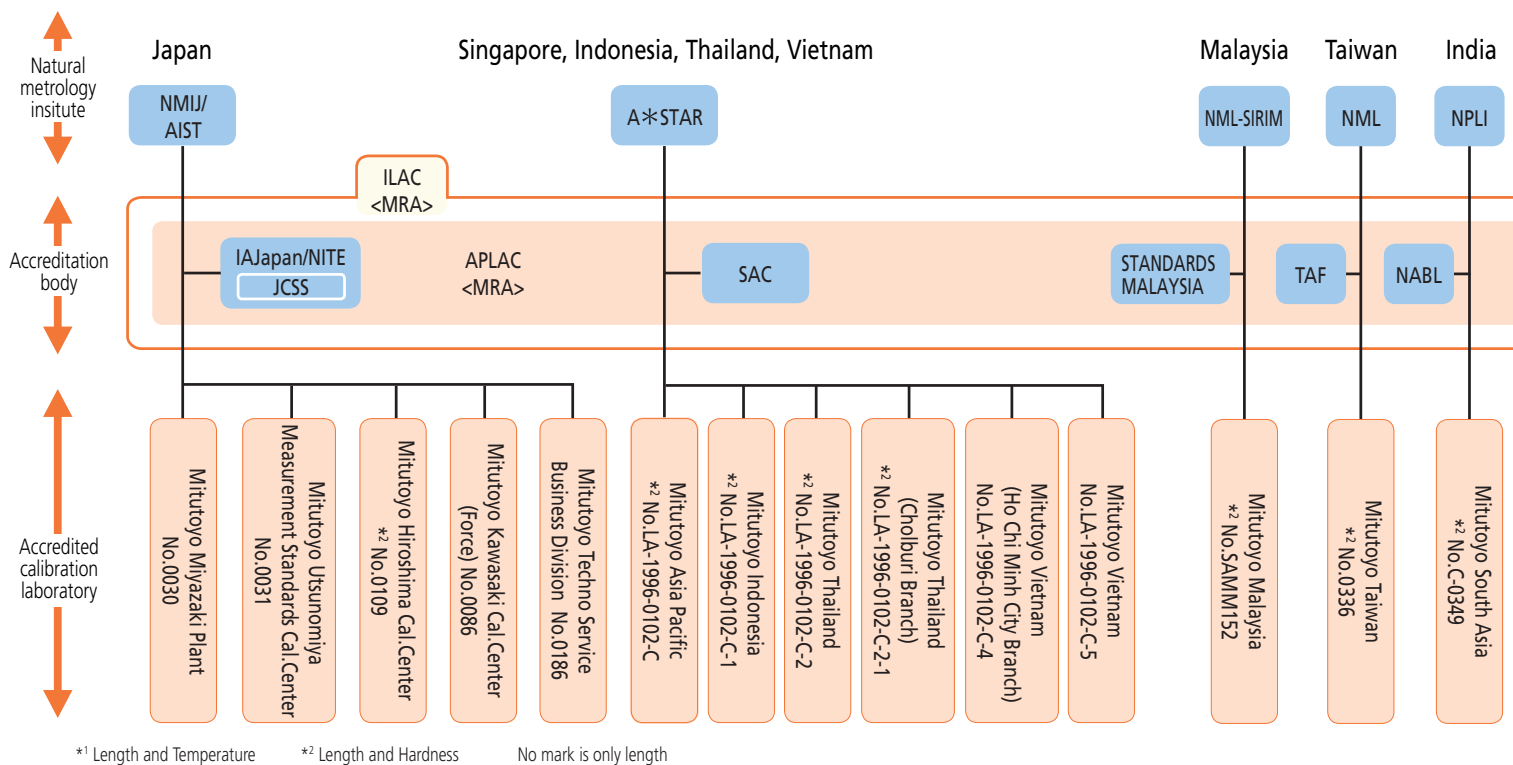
Natural metrology insitute

Japan

NMIJ/ AIST

Singapore, Indonesia, Thailand, Vietnam

A∗STAR

Malaysia

NML-SIRIM

Taiwan

NML

India

NPLI

Accreditation body

ILAC <MRA>

IAJapan/NITE

JCSS

APLAC <MRA>

SAC

STANDARDS MALAYSIA

TAF

NABL

Accredited calibration laboratory

Mitutoyo Miyazaki Plant No.0030

Mitutoyo Utsunomiya Measurement Standards Cal.Center No.0031

Mitutoyo Hiroshima Cal.Center $*^2$ No.0109

Mitutoyo Kawasaki Cal.Center (Force) No.0086

Mitutoyo Techno Service Business Division No.0186

Mitutoyo Asia Pacific $*^2$ No.LA-1996-0102-C

Mitutoyo Indonesia $*^2$ No.LA-1996-0102-C-1

Mitutoyo Thailand $*^2$ No.LA-1996-0102-C-2

Mitutoyo Thailand (Cholburi Branch) $*^2$ No.LA-1996-0102-C-2-1

Mitutoyo Vietnam (Ho Chi Minh City Branch) No.LA-1996-0102-C-4

Mitutoyo Vietnam No.LA-1996-0102-C-5

Mitutoyo Malaysia $*^2$ No.SAMM152

Mitutoyo Taiwan $*^2$ No.0336

Mitutoyo South Asia $*^2$ No.C-0349

$*^1$ Length and Temperature $*^2$ Length and Hardness No mark is only length